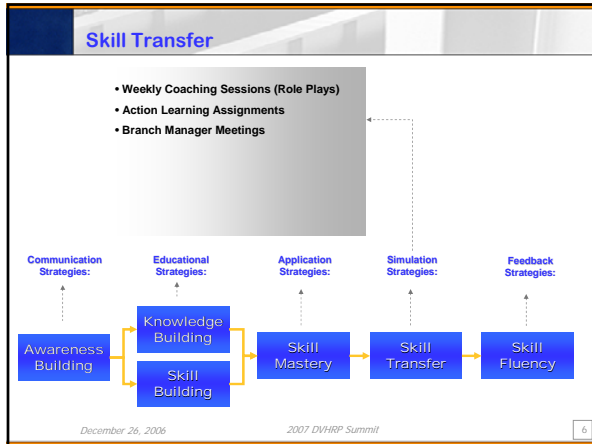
Skill Transfer

• Weekly Coaching Sessions (Role Plays)
• Action Learning Assignments
• Branch Manager Meetings

Communication Strategies:

Educational Strategies:

Application Strategies:

Simulation Strategies:

Feedback Strategies:

Awareness Building

Knowledge Building

Skill Building

Skill Mastery

Skill Transfer

Skill Fluency

December 26, 2006

2007 DVHRP Summit

6